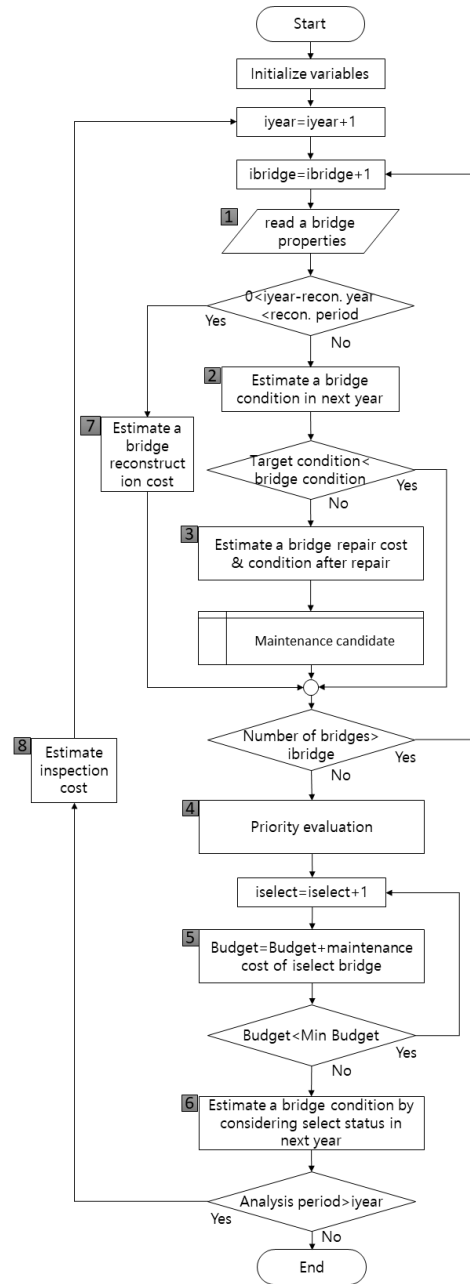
Start

Initialize variables

iyear=iyear+1

ibridge=ibridge+1

1 read a bridge properties

0<iyear-recon. year <recon. period

Yes

No

2 Estimate a bridge condition in next year

7 Estimate a bridge reconstruction cost

Target condition< bridge condition

Yes

No

3 Estimate a bridge repair cost & condition after repair

Maintenance candidate

8 Estimate inspection cost

Number of bridges> ibridge

Yes

No

4 Priority evaluation

iselect=iselect+1

5 Budget=Budget+maintenance cost of iselect bridge

Budget<Min Budget

Yes

No

6 Estimate a bridge condition by considering select status in next year

Analysis period>iyear

Yes

No

End